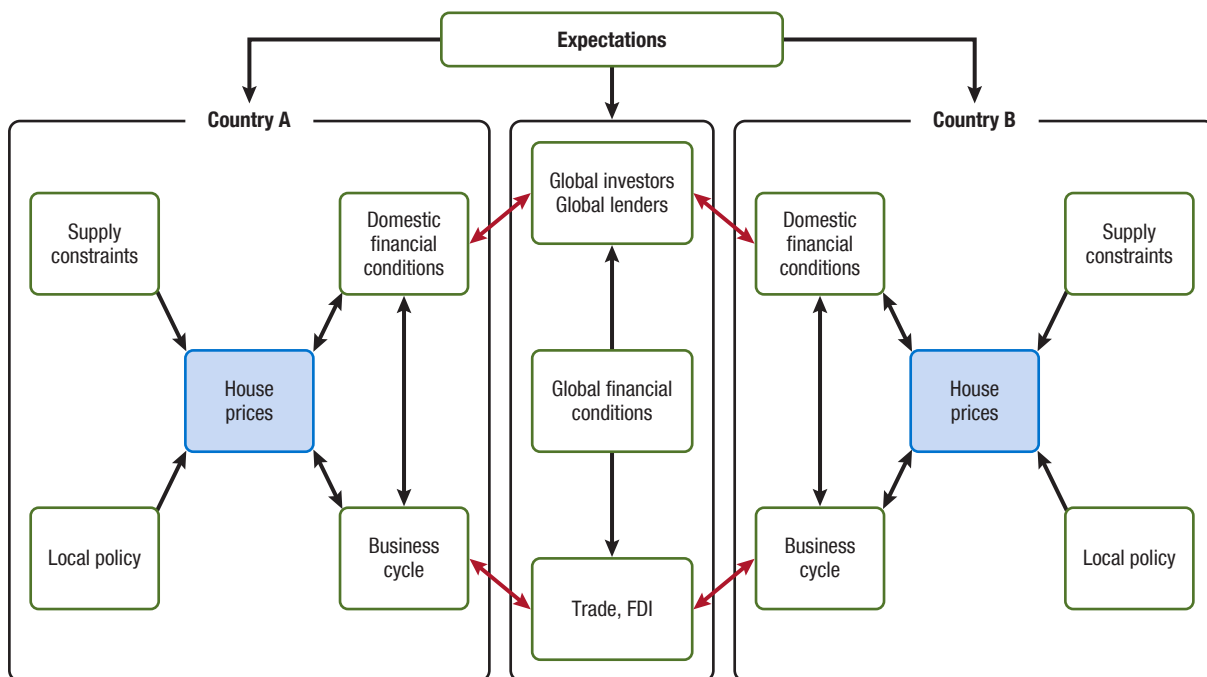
Expectations

Country A

Supply constraints

Domestic financial conditions

House prices

Local policy

Business cycle

Global investors
Global lenders

Global financial conditions

Trade, FDI

Country B

Domestic financial conditions

Supply constraints

House prices

Business cycle

Local policy